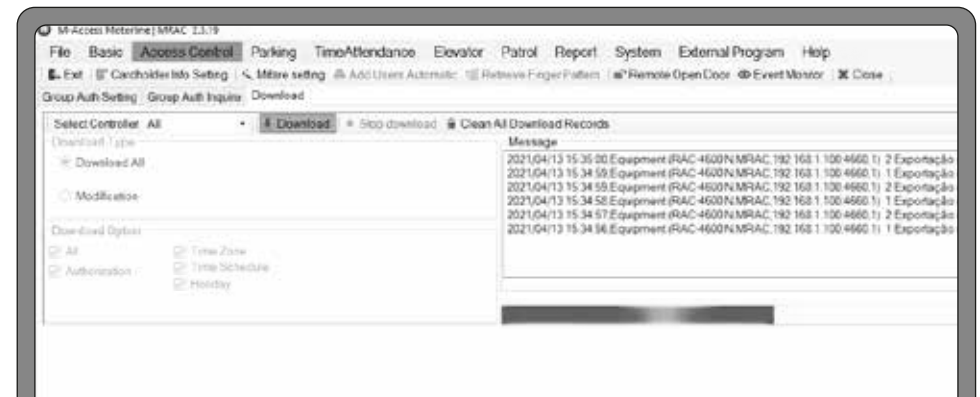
M-Access Meterline| MRAC 2.3.19

File Basic Access Control Parking TimeAttendance Elevator Patrol Report System External Program Help

Exit Cardholder Info Setting Mifare setting Add Users Automatic Retrieve Finger Pattern Remote Open Door Event Monitor Close

Group Auth Setting Group Auth Inquire Download

Select Controller All Download Stop download Clean All Download Records

Download Type

Download All

Modification

Download Option

All

Authorization

Time Zone

Time Schedule

Holiday

Message

2021/04/13 15:35:00 Equipment (RAC-4600N MRAC 192.168.1.100:4660.1) 2 Exportação

2021/04/13 15:34:59 Equipment (RAC-4600N MRAC 192.168.1.100:4660.1) 1 Exportação

2021/04/13 15:34:59 Equipment (RAC-4600N MRAC 192.168.1.100:4660.1) 2 Exportação

2021/04/13 15:34:58 Equipment (RAC-4600N MRAC 192.168.1.100:4660.1) 1 Exportação

2021/04/13 15:34:57 Equipment (RAC-4600N MRAC 192.168.1.100:4660.1) 2 Exportação

2021/04/13 15:34:56 Equipment (RAC-4600N MRAC 192.168.1.100:4660.1) 1 Exportação